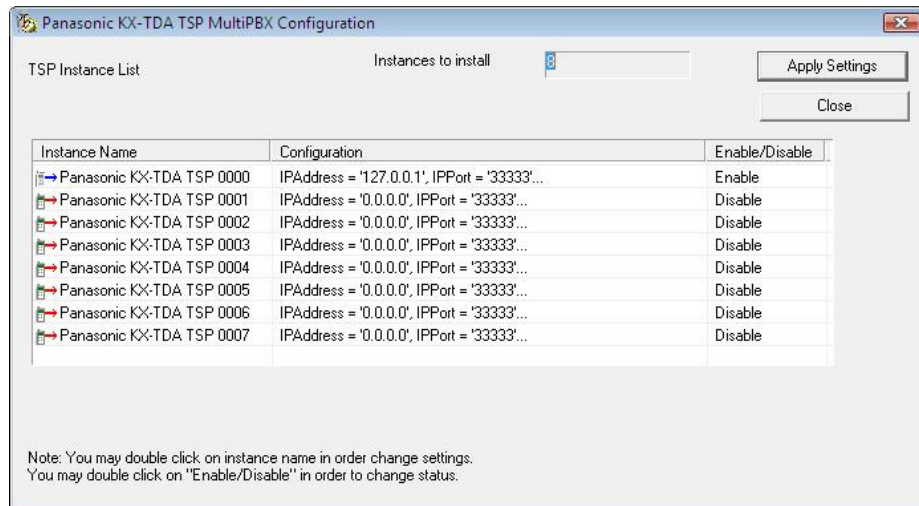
Panasonic KX-TDA TSP MultiPBX Configuration

TSP Instance List

Instances to install 8

Apply Settings

Close

| Instance Name | Configuration | Enable/Disable |
|---|---|---|
| Panasonic KX-TDA TSP 0000 | IPAddress = '127.0.0.1', IPPort = '33333'... | Enable |
| Panasonic KX-TDA TSP 0001 | IPAddress = '0.0.0.0', IPPort = '33333'... | Disable |
| Panasonic KX-TDA TSP 0002 | IPAddress = '0.0.0.0', IPPort = '33333'... | Disable |
| Panasonic KX-TDA TSP 0003 | IPAddress = '0.0.0.0', IPPort = '33333'... | Disable |
| Panasonic KX-TDA TSP 0004 | IPAddress = '0.0.0.0', IPPort = '33333'... | Disable |
| Panasonic KX-TDA TSP 0005 | IPAddress = '0.0.0.0', IPPort = '33333'... | Disable |
| Panasonic KX-TDA TSP 0006 | IPAddress = '0.0.0.0', IPPort = '33333'... | Disable |
| Panasonic KX-TDA TSP 0007 | IPAddress = '0.0.0.0', IPPort = '33333'... | Disable |

Note: You may double click on instance name in order change settings.
You may double click on "Enable/Disable" in order to change status.